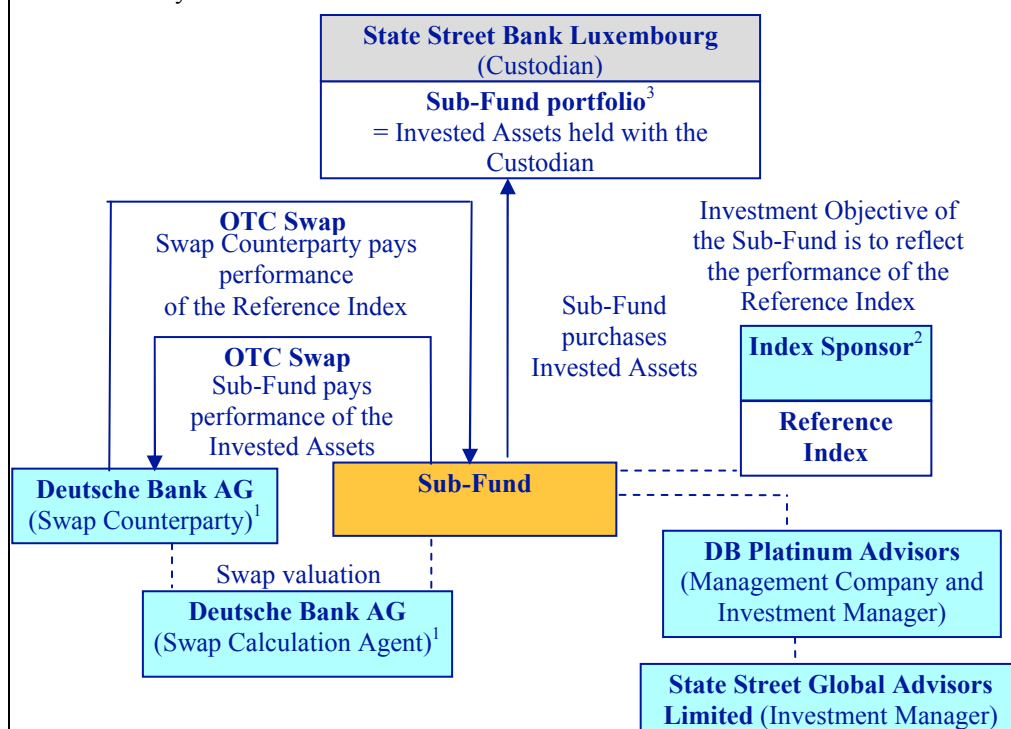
State Street Bank Luxembourg
(Custodian)

Sub-Fund portfolio$^{3}$
= Invested Assets held with the Custodian

OTC Swap
Swap Counterparty pays performance of the Reference Index

OTC Swap
Sub-Fund pays performance of the Invested Assets

Sub-Fund purchases Invested Assets

Investment Objective of the Sub-Fund is to reflect the performance of the Reference Index

Index Sponsor$^{2}$

Reference Index

Deutsche Bank AG
(Swap Counterparty)$^{1}$

Sub-Fund

Swap valuation

Deutsche Bank AG
(Swap Calculation Agent)$^{1}$

DB Platinum Advisors
(Management Company and Investment Manager)

State Street Global Advisors Limited (Investment Manager)